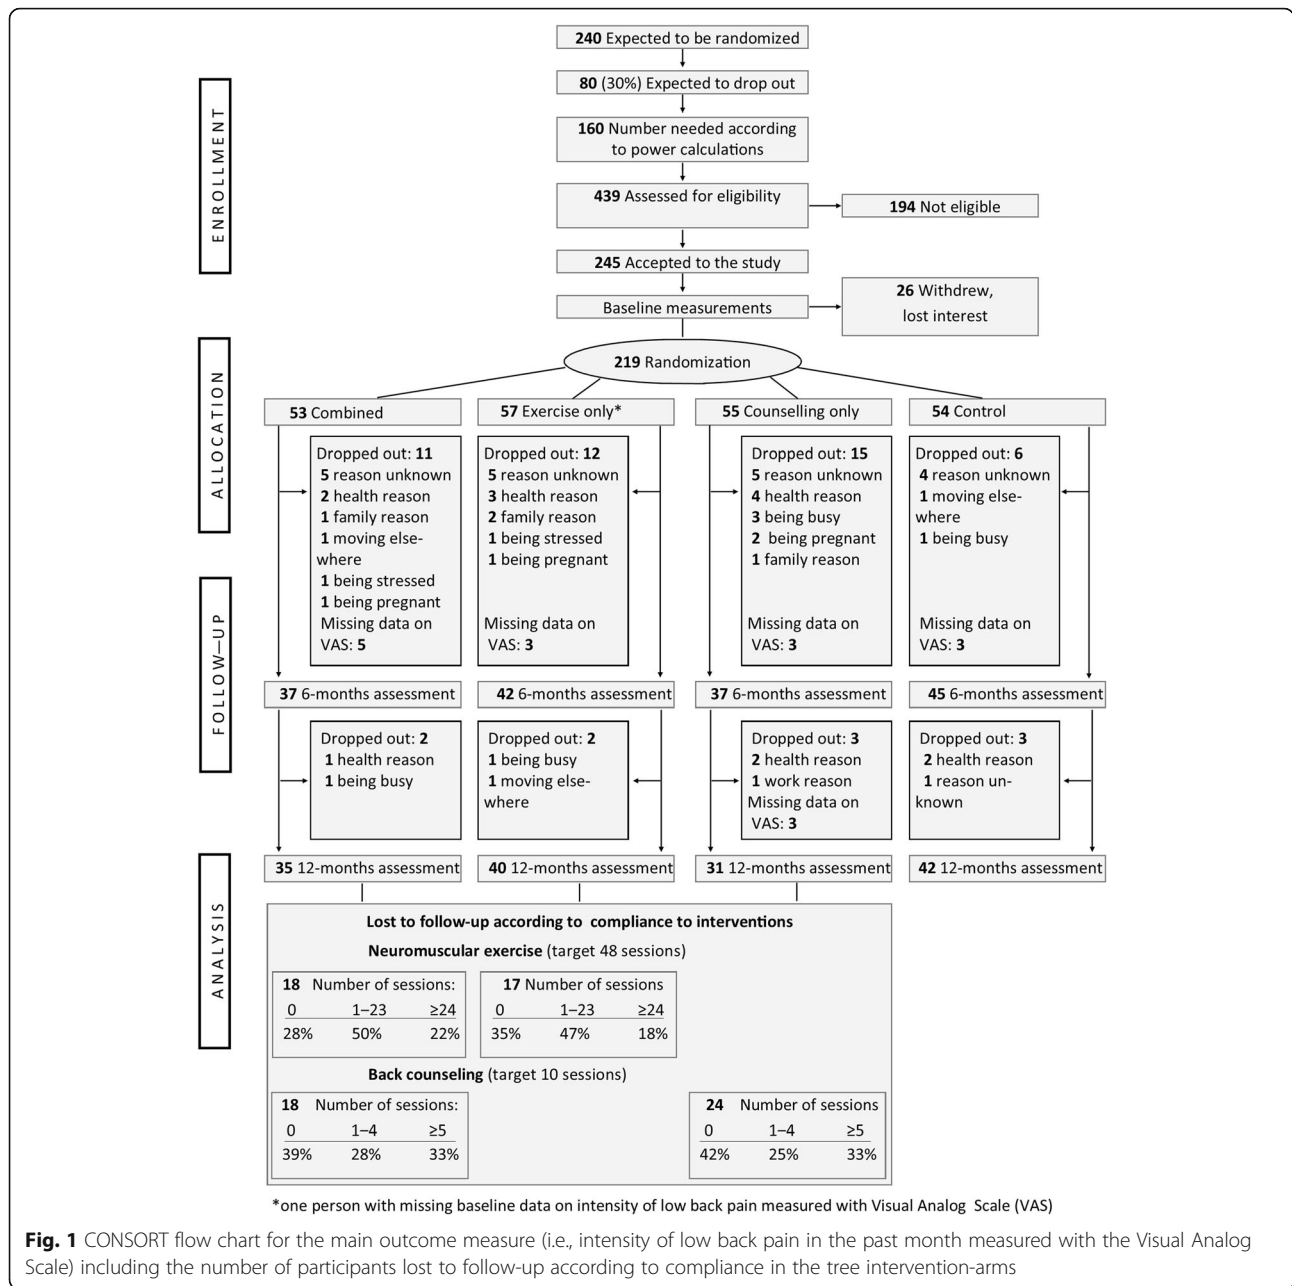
ENROLLMENT

240 Expected to be randomized

80 (30%) Expected to drop out

160 Number needed according to power calculations

439 Assessed for eligibility

194 Not eligible

245 Accepted to the study

Baseline measurements

26 Withdrew, lost interest

ALLOCATION

219 Randomization

53 Combined

57 Exercise only*

55 Counselling only

54 Control

FOLLOW–UP

Dropped out: 11
5 reason unknown
2 health reason
1 family reason
1 moving elsewhere
1 being stressed
1 being pregnant
Missing data on VAS: 5

Dropped out: 12
5 reason unknown
3 health reason
2 family reason
1 being stressed
1 being pregnant
Missing data on VAS: 3

Dropped out: 15
5 reason unknown
4 health reason
3 being busy
2 being pregnant
1 family reason
Missing data on VAS: 3

Dropped out: 6
4 reason unknown
1 moving elsewhere
1 being busy
Missing data on VAS: 3

37 6-months assessment

42 6-months assessment

37 6-months assessment

45 6-months assessment

Dropped out: 2
1 health reason
1 being busy

Dropped out: 2
1 being busy
1 moving elsewhere

Dropped out: 3
2 health reason
1 work reason
Missing data on VAS: 3

Dropped out: 3
2 health reason
1 reason unknown

ANALYSIS

35 12-months assessment

40 12-months assessment

31 12-months assessment

42 12-months assessment

Lost to follow-up according to compliance to interventions

Neuromuscular exercise (target 48 sessions)

| 18 Number of sessions: | | |
|---|---|---|
| 0 | 1–23 | ≥24 |
| 28% | 50% | 22% |

| 17 Number of sessions | | |
|---|---|---|
| 0 | 1–23 | ≥24 |
| 35% | 47% | 18% |

Back counseling (target 10 sessions)

| 18 Number of sessions: | | |
|---|---|---|
| 0 | 1–4 | ≥5 |
| 39% | 28% | 33% |

| 24 Number of sessions | | |
|---|---|---|
| 0 | 1–4 | ≥5 |
| 42% | 25% | 33% |

*one person with missing baseline data on intensity of low back pain measured with Visual Analog Scale (VAS)

Fig. 1 CONSORT flow chart for the main outcome measure (i.e., intensity of low back pain in the past month measured with the Visual Analog Scale) including the number of participants lost to follow-up according to compliance in the tree intervention-arms